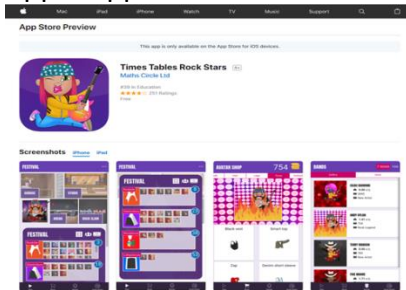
Mac iPad iPhone Watch TV Music Support

App Store Preview

This app is only available on the App Store for iOS devices.

Times Tables Rock Stars 4+

Maths Circle Ltd

#39 in Education

★★★★☆ 210 Ratings

Free

Screenshots iPhone iPad

FESTIVAL

FESTIVAL

FESTIVAL

GUITAR SHOP 754

BANDS

Black note

Smart top